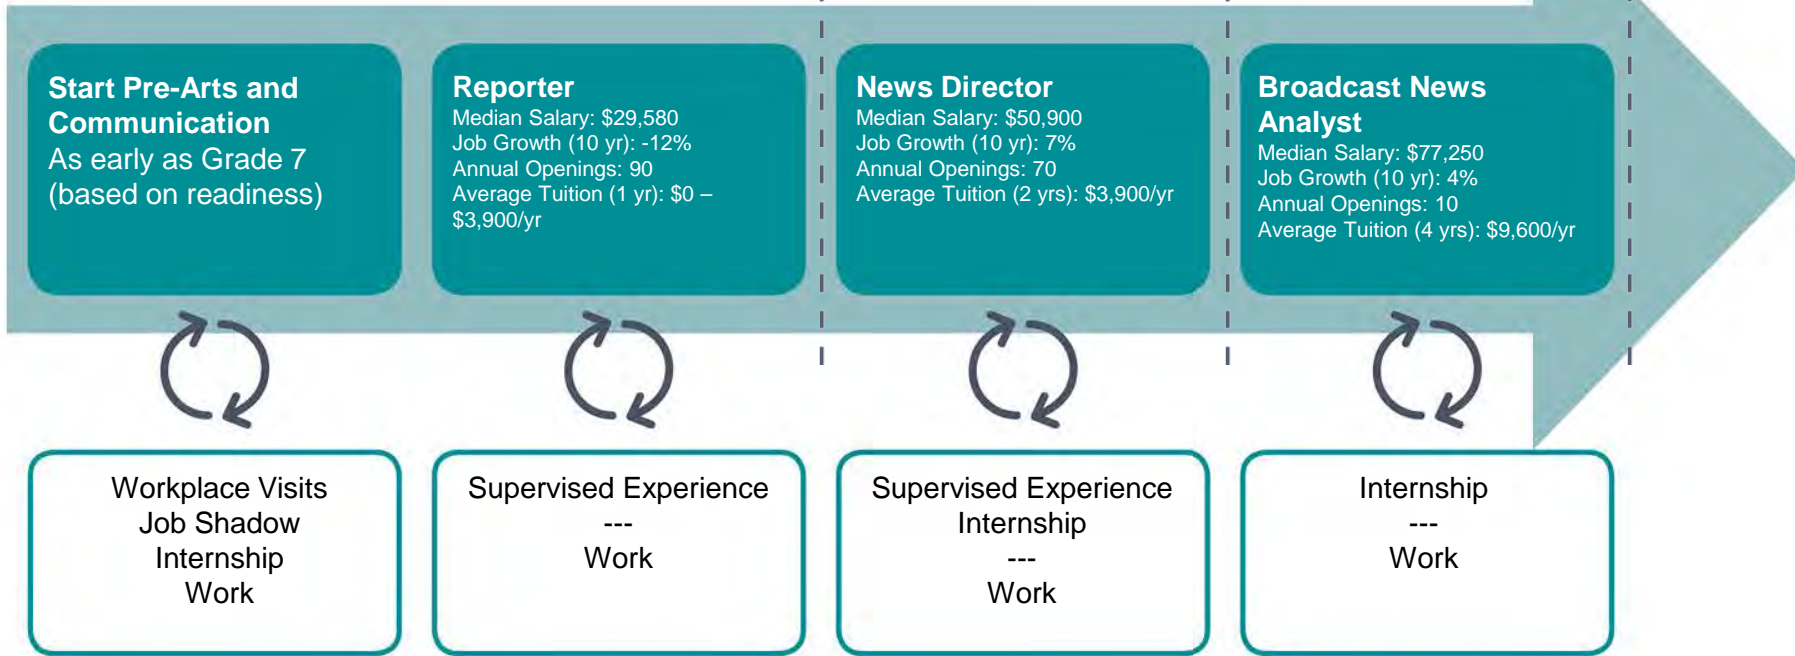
Start Pre-Arts and Communication
As early as Grade 7 (based on readiness)

Reporter
Median Salary: $29,580
Job Growth (10 yr): -12%
Annual Openings: 90
Average Tuition (1 yr): $0 – $3,900/yr

News Director
Median Salary: $50,900
Job Growth (10 yr): 7%
Annual Openings: 70
Average Tuition (2 yrs): $3,900/yr

Broadcast News Analyst
Median Salary: $77,250
Job Growth (10 yr): 4%
Annual Openings: 10
Average Tuition (4 yrs): $9,600/yr

Workplace Visits
Job Shadow
Internship
Work

Supervised Experience
---
Work

Supervised Experience
Internship
---
Work

Internship
---
Work